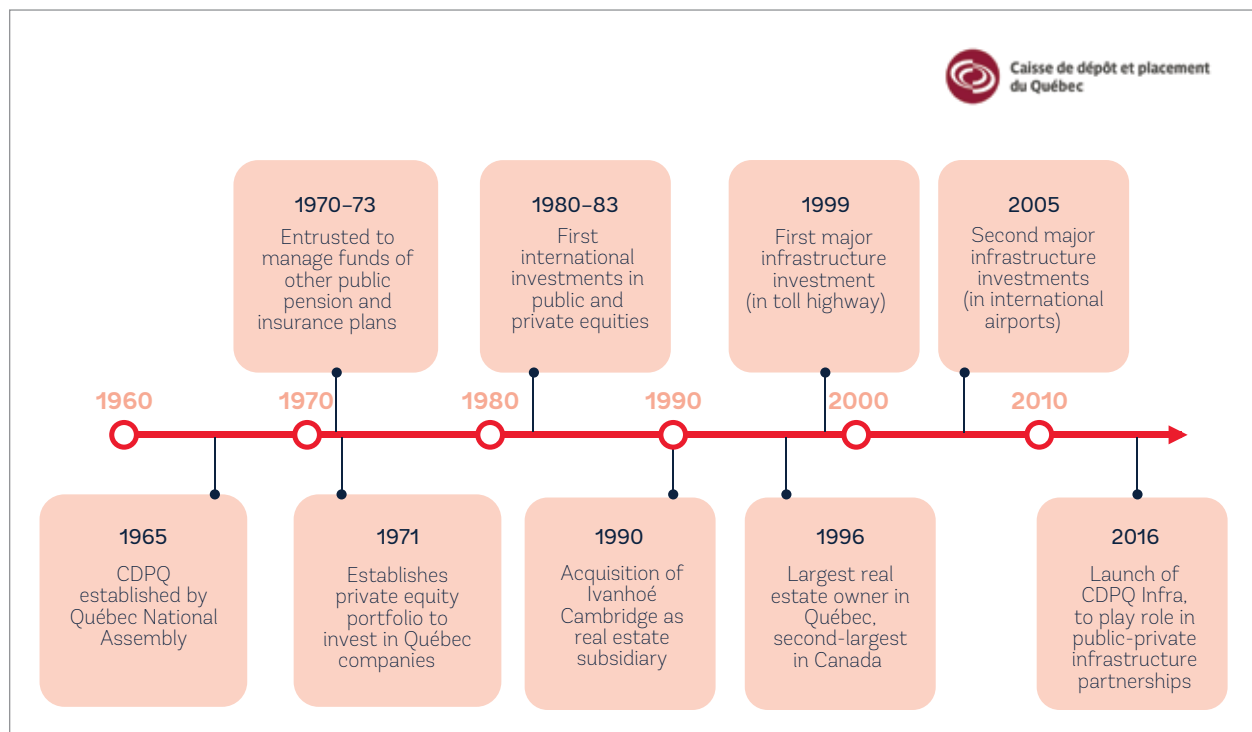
Caisse de dépôt et placement du Québec

1970–73
Entrusted to manage funds of other public pension and insurance plans

1980–83
First international investments in public and private equities

1999
First major infrastructure investment (in toll highway)

2005
Second major infrastructure investments (in international airports)

1960

1970

1980

1990

2000

2010

1965
CDPQ established by Québec National Assembly

1971
Establishes private equity portfolio to invest in Québec companies

1990
Acquisition of Ivanhoé Cambridge as real estate subsidiary

1996
Largest real estate owner in Québec, second-largest in Canada

2016
Launch of CDPQ Infra, to play role in public-private infrastructure partnerships